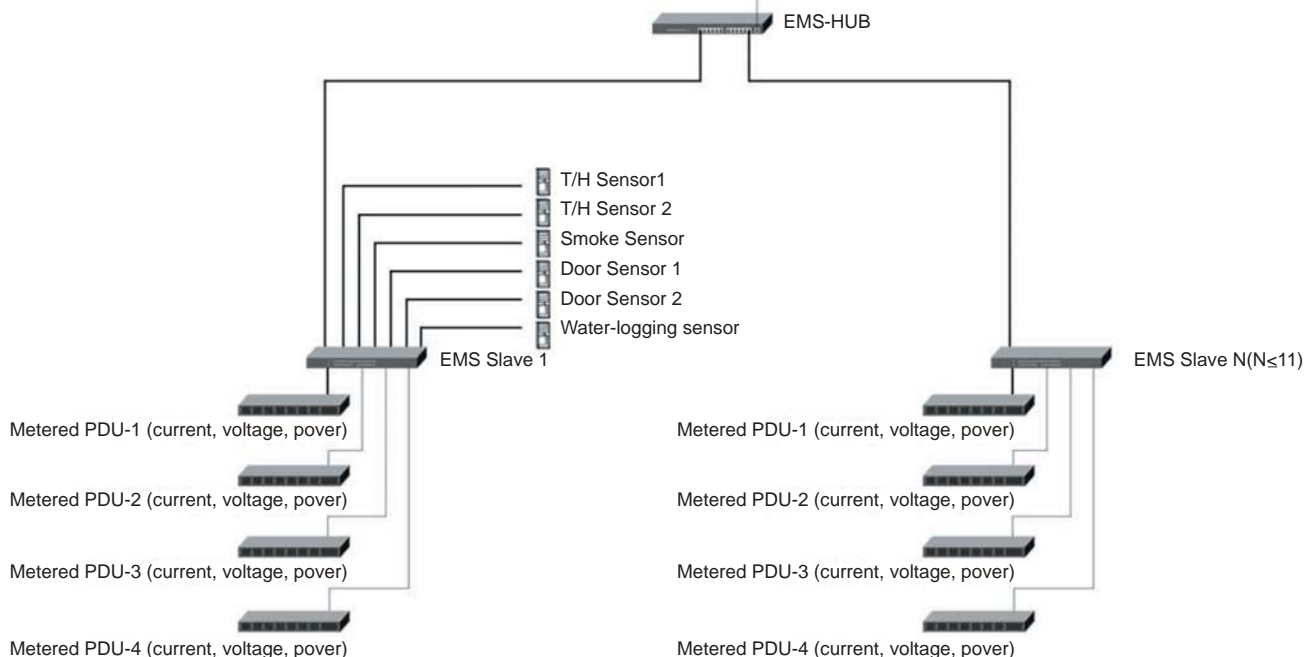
EMS-HUB

T/H Sensor1
T/H Sensor 2
Smoke Sensor
Door Sensor 1
Door Sensor 2
Water-logging sensor

EMS Slave 1

Metered PDU-1 (current, voltage, pover)
Metered PDU-2 (current, voltage, pover)
Metered PDU-3 (current, voltage, pover)
Metered PDU-4 (current, voltage, pover)

EMS Slave N(N≤11)

Metered PDU-1 (current, voltage, pover)
Metered PDU-2 (current, voltage, pover)
Metered PDU-3 (current, voltage, pover)
Metered PDU-4 (current, voltage, pover)